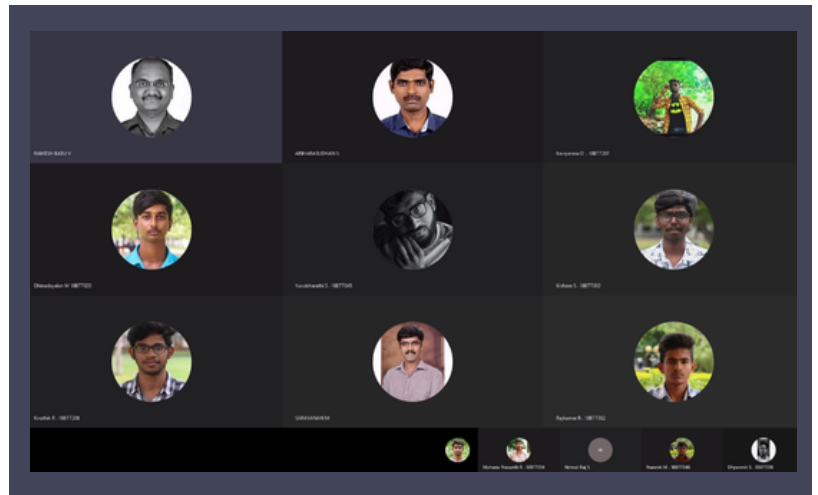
RAKESH BABU V

ARIVAZHAGAN S

Kaviyarasu D - 18IT1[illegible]

Dhinakaran M 18IT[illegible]

Yuvabharathi S 18IT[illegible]

Kishore S 18IT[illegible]

Kruthik R 18IT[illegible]

SARAVANAN M

Rajkumar R 18IT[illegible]

Nishanth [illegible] 18IT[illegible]

Nirmal Raj S

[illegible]

Ramesh M 18IT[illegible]

Dhanesh S 18IT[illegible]